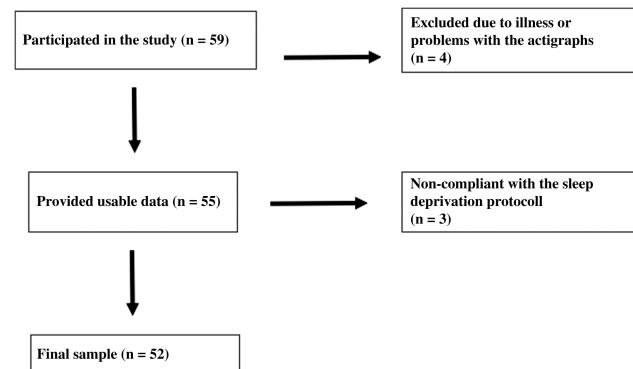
Participated in the study (n = 59)

Excluded due to illness or problems with the actigraphs (n = 4)

Provided usable data (n = 55)

Non-compliant with the sleep deprivation protocoll (n = 3)

Final sample (n = 52)